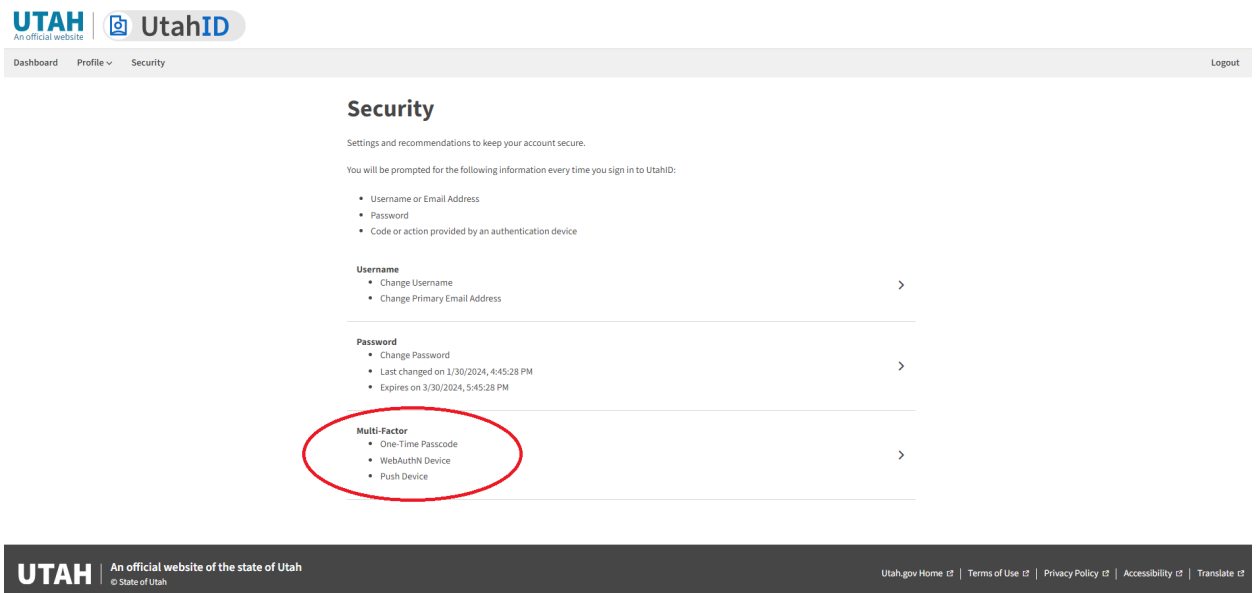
UTAH
An official website

UtahID

Dashboard Profile Security Logout

Security

Settings and recommendations to keep your account secure.

You will be prompted for the following information every time you sign in to UtahID:

- Username or Email Address
- Password
- Code or action provided by an authentication device

Username
- Change Username
- Change Primary Email Address

Password
- Change Password
- Last changed on 1/30/2024, 4:45:28 PM
- Expires on 3/30/2024, 5:45:28 PM

Multi-Factor
- One-Time Passcode
- WebAuthN Device
- Push Device

UTAH | An official website of the state of Utah
© State of Utah

Utah.gov Home | Terms of Use | Privacy Policy | Accessibility | Translate